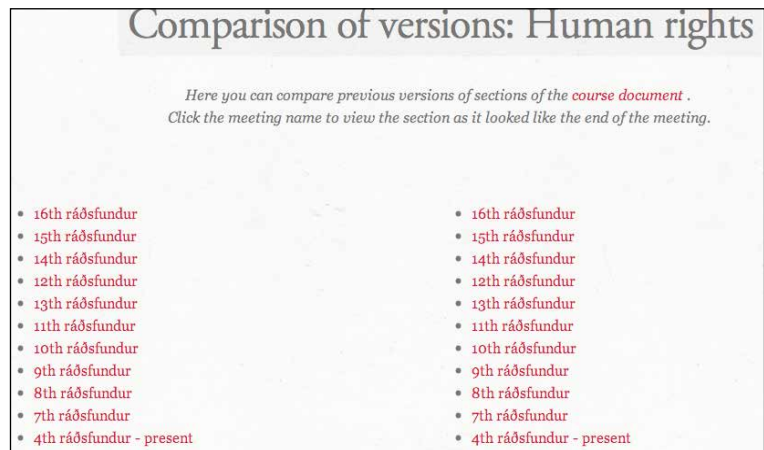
Comparison of versions: Human rights

Here you can compare previous versions of sections of the course document . Click the meeting name to view the section as it looked like the end of the meeting.

- 16th ráðsfundur
- 15th ráðsfundur
- 14th ráðsfundur
- 12th ráðsfundur
- 13th ráðsfundur
- 11th ráðsfundur
- 10th ráðsfundur
- 9th ráðsfundur
- 8th ráðsfundur
- 7th ráðsfundur
- 4th ráðsfundur - present

- 16th ráðsfundur
- 15th ráðsfundur
- 14th ráðsfundur
- 12th ráðsfundur
- 13th ráðsfundur
- 11th ráðsfundur
- 10th ráðsfundur
- 9th ráðsfundur
- 8th ráðsfundur
- 7th ráðsfundur
- 4th ráðsfundur - present